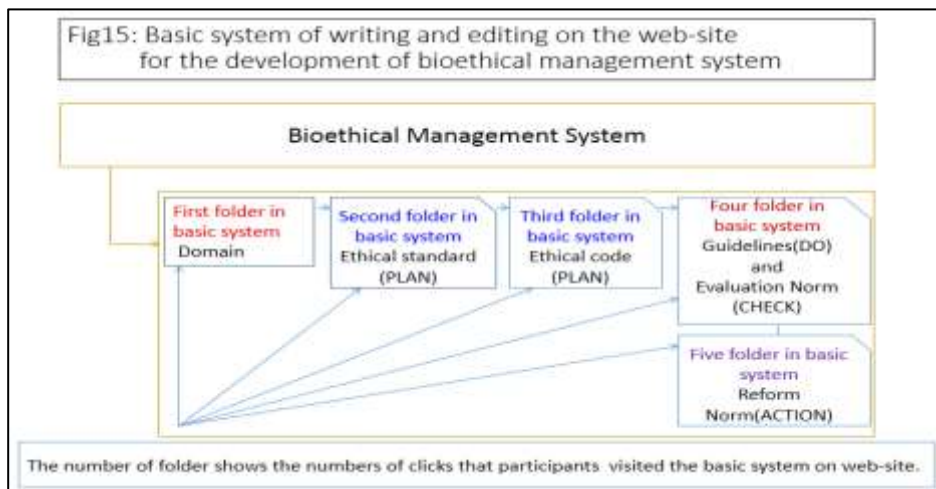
Fig15: Basic system of writing and editing on the web-site for the development of bioethical management system

Bioethical Management System

First folder in basic system
Domain

Second folder in basic system
Ethical standard (PLAN)

Third folder in basic system
Ethical code (PLAN)

Four folder in basic system
Guidelines(DO) and Evaluation Norm (CHECK)

Five folder in basic system
Reform Norm(ACTION)

The number of folder shows the numbers of clicks that participants visited the basic system on web-site.